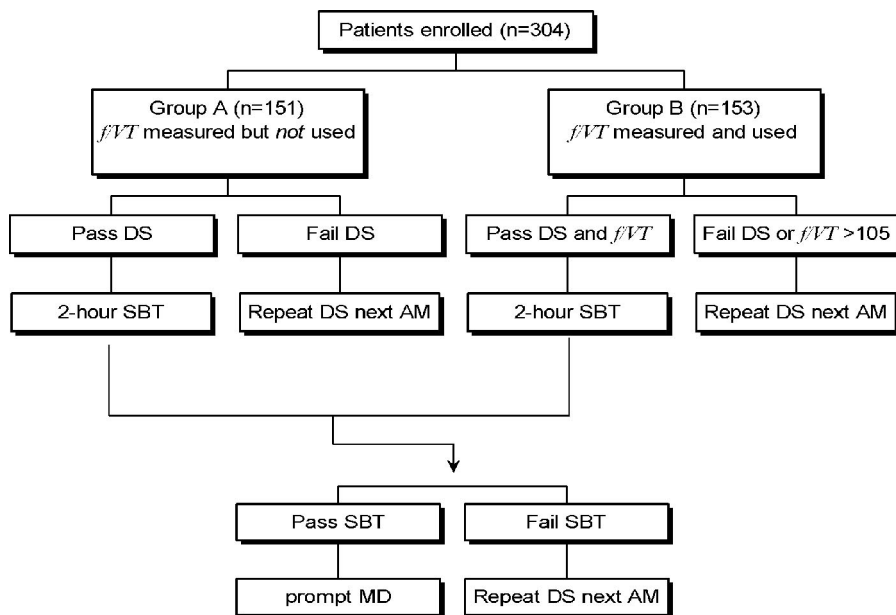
Patients enrolled (n=304)

Group A (n=151)
$f/VT$ measured but *not* used

Group B (n=153)
$f/VT$ measured and used

Pass DS

Fail DS

Pass DS and $f/VT$

Fail DS or $f/VT$ >105

2-hour SBT

Repeat DS next AM

2-hour SBT

Repeat DS next AM

Pass SBT

Fail SBT

prompt MD

Repeat DS next AM